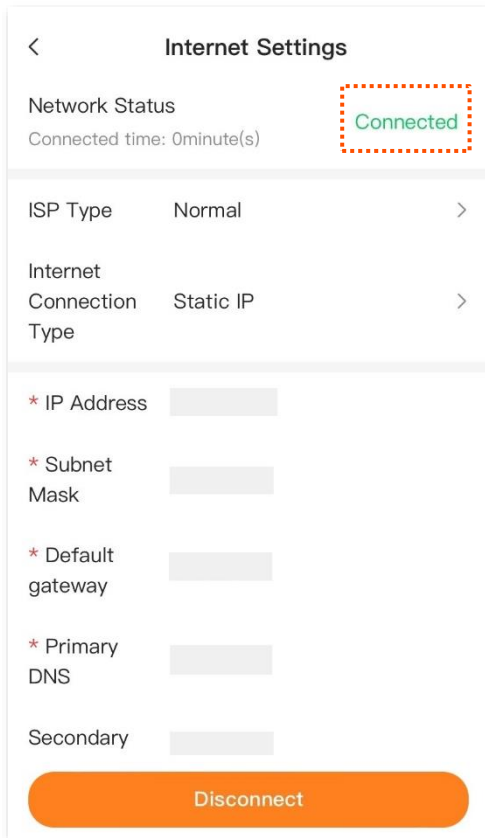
<

Internet Settings

Network Status
Connected time: 0minute(s)

Connected

ISP Type Normal >

Internet Connection Type Static IP >

* IP Address

* Subnet Mask

* Default gateway

* Primary DNS

Secondary

Disconnect